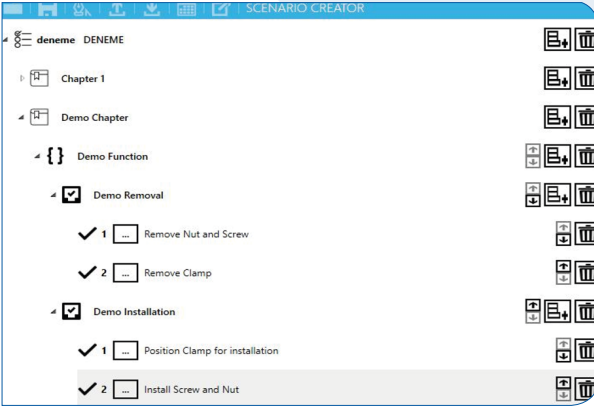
SCENARIO CREATOR

deneme DENEME

Chapter 1

Demo Chapter

{ } Demo Function

Demo Removal

1 ... Remove Nut and Screw

2 ... Remove Clamp

Demo Installation

1 ... Position Clamp for installation

2 ... Install Screw and Nut